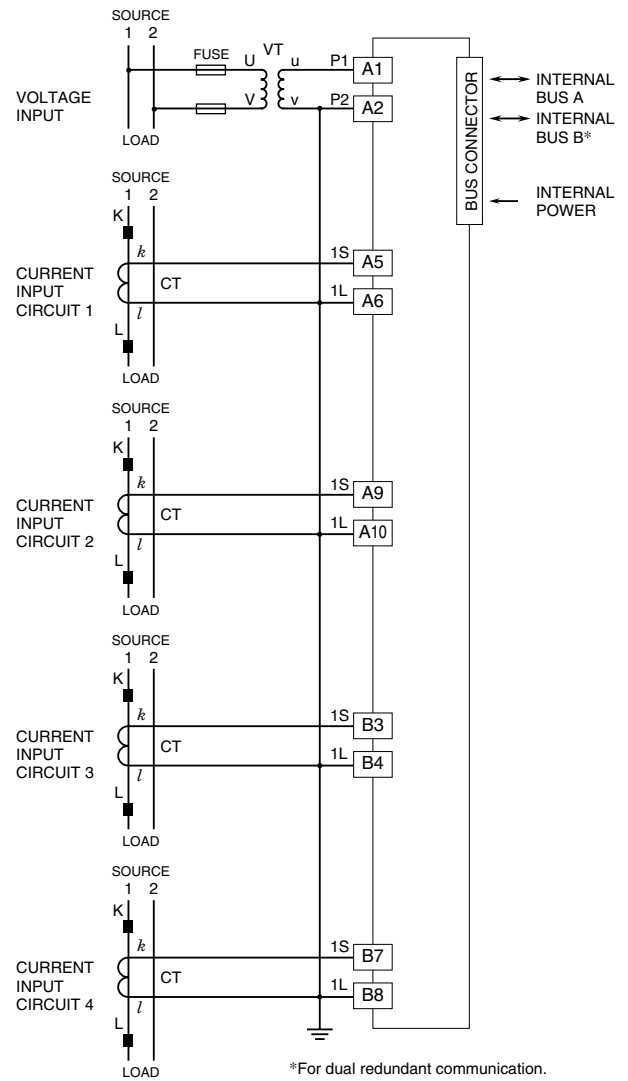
SOURCE
1 2
FUSE
VT
U
u
P1
A1
V
v
P2
A2
VOLTAGE INPUT
LOAD
BUS CONNECTOR
INTERNAL BUS A
INTERNAL BUS B*
INTERNAL POWER

SOURCE
1 2
K
$k$
1S
A5
CURRENT INPUT CIRCUIT 1
CT
1L
A6
$l$
L
LOAD

SOURCE
1 2
K
$k$
1S
A9
CURRENT INPUT CIRCUIT 2
CT
1L
A10
$l$
L
LOAD

SOURCE
1 2
K
$k$
1S
B3
CURRENT INPUT CIRCUIT 3
CT
1L
B4
$l$
L
LOAD

SOURCE
1 2
K
$k$
1S
B7
CURRENT INPUT CIRCUIT 4
CT
1L
B8
$l$
L
LOAD

*For dual redundant communication.